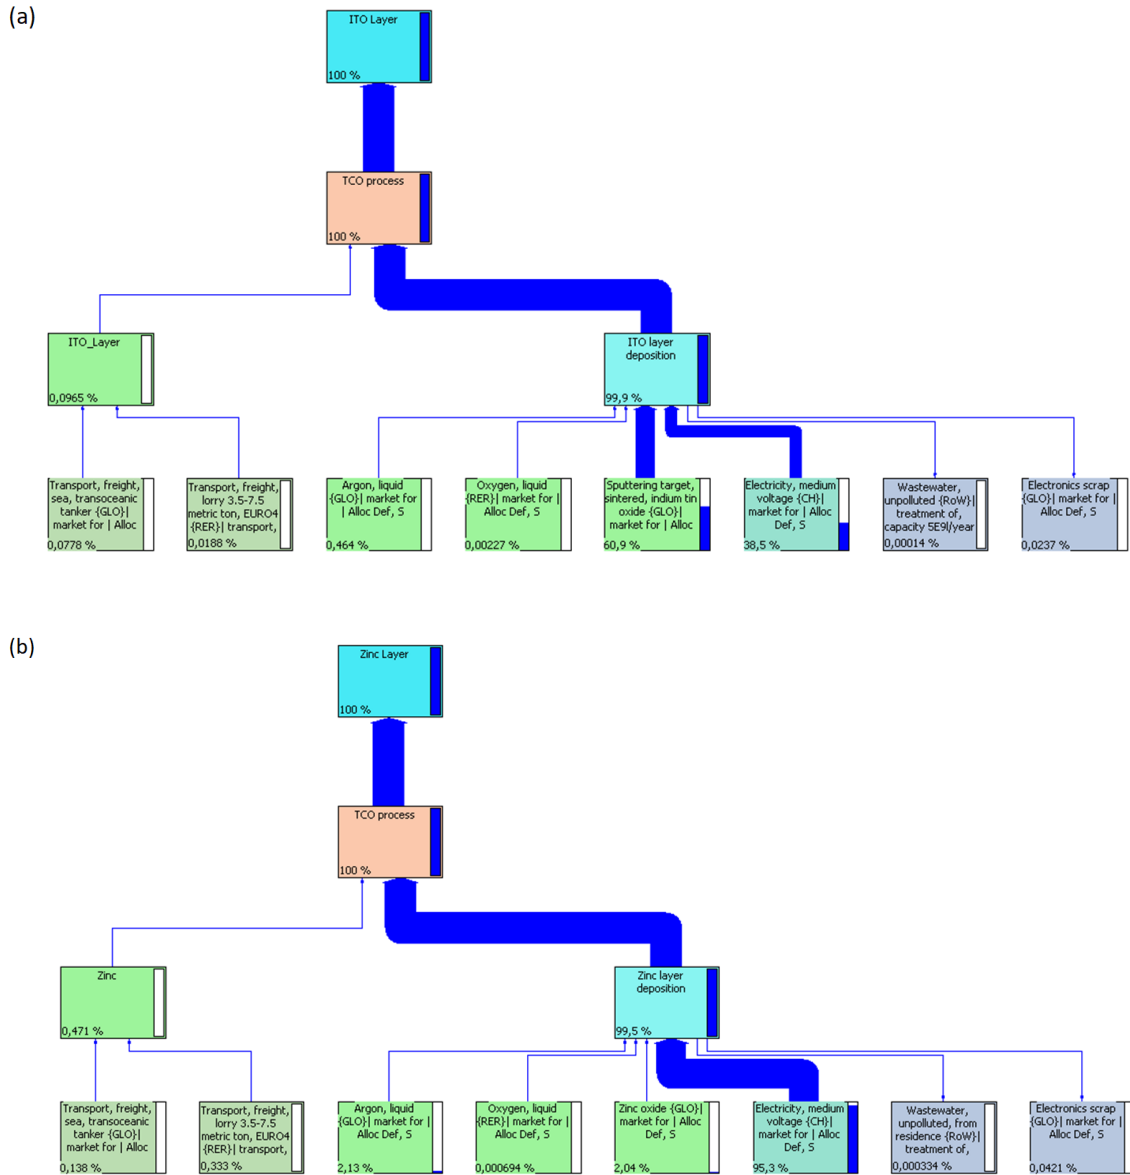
(a)

ITO Layer
100 %

TCO process
100 %

ITO_Layer
0,0965 %

ITO layer deposition
99,9 %

Transport, freight, sea, transoceanic tanker {GLO}| market for | Alloc
0,0778 %

Transport, freight, lorry 3.5-7.5 metric ton, EURO4 {RER}| transport,
0,0188 %

Argon, liquid {GLO}| market for | Alloc Def, S
0,464 %

Oxygen, liquid {RER}| market for | Alloc Def, S
0,00227 %

Sputtering target, sintered, indium tin oxide {GLO}| market for | Alloc
60,9 %

Electricity, medium voltage {CH}| market for | Alloc Def, S
38,5 %

Wastewater, unpolluted {RoW}| treatment of, capacity 5E9l/year
0,00014 %

Electronics scrap {GLO}| market for | Alloc Def, S
0,0237 %

(b)

Zinc Layer
100 %

TCO process
100 %

Zinc
0,471 %

Zinc layer deposition
99,5 %

Transport, freight, sea, transoceanic tanker {GLO}| market for | Alloc
0,138 %

Transport, freight, lorry 3.5-7.5 metric ton, EURO4 {RER}| transport,
0,333 %

Argon, liquid {GLO}| market for | Alloc Def, S
2,13 %

Oxygen, liquid {RER}| market for | Alloc Def, S
0,000694 %

Zinc oxide {GLO}| market for | Alloc Def, S
2,04 %

Electricity, medium voltage {CH}| market for | Alloc Def, S
95,3 %

Wastewater, unpolluted, from residence {RoW}| treatment of,
0,000334 %

Electronics scrap {GLO}| market for | Alloc Def, S
0,0421 %